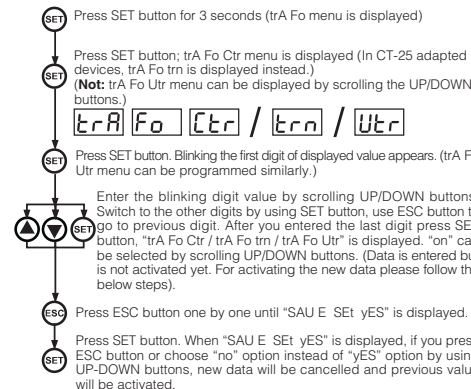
SET Press SET button for 3 seconds (trA Fo menu is displayed)

SET Press SET button; trA Fo Ctr menu is displayed (In CT-25 adapted devices, trA Fo trn is displayed instead.) (**Not:** trA Fo Utr menu can be displayed by scrolling the UP/DOWN buttons.)

trA Fo Ctr / trn / Utr

SET Press SET button. Blinking the first digit of displayed value appears. (trA Fo Utr menu can be programmed similarly.)

Enter the blinking digit value by scrolling UP/DOWN buttons. Switch to the other digits by using SET button, use ESC button to go to previous digit. After you entered the last digit press SET button, "trA Fo Ctr / trA Fo trn / trA Fo Utr" is displayed. "on" can be selected by scrolling UP/DOWN buttons. (Data is entered but is not activated yet. For activating the new data please follow the below steps).

ESC Press ESC button one by one until "SAU E SEt yES" is displayed.

SET Press SET button. When "SAU E SEt yES" is displayed, if you press ESC button or choose "no" option instead of "yES" option by using UP-DOWN buttons, new data will be cancelled and previous value will be activated.